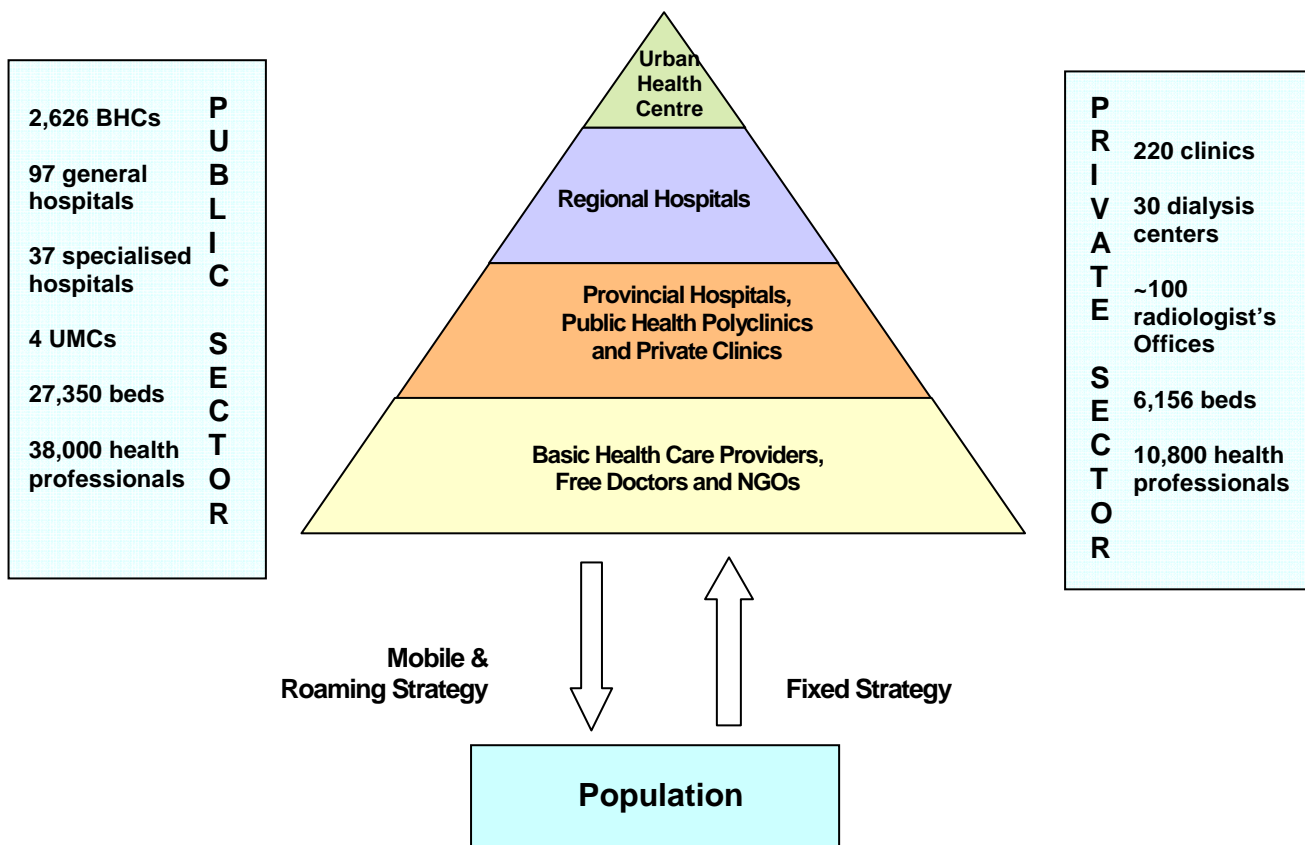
2,626 BHCs

97 general hospitals

37 specialised hospitals

4 UMCs

27,350 beds

38,000 health professionals

PUBLIC SECTOR

Urban Health Centre

Regional Hospitals

Provincial Hospitals, Public Health Polyclinics and Private Clinics

Basic Health Care Providers, Free Doctors and NGOs

PRIVATE SECTOR

220 clinics

30 dialysis centers

~100 radiologist's Offices

6,156 beds

10,800 health professionals

Mobile & Roaming Strategy

Fixed Strategy

Population